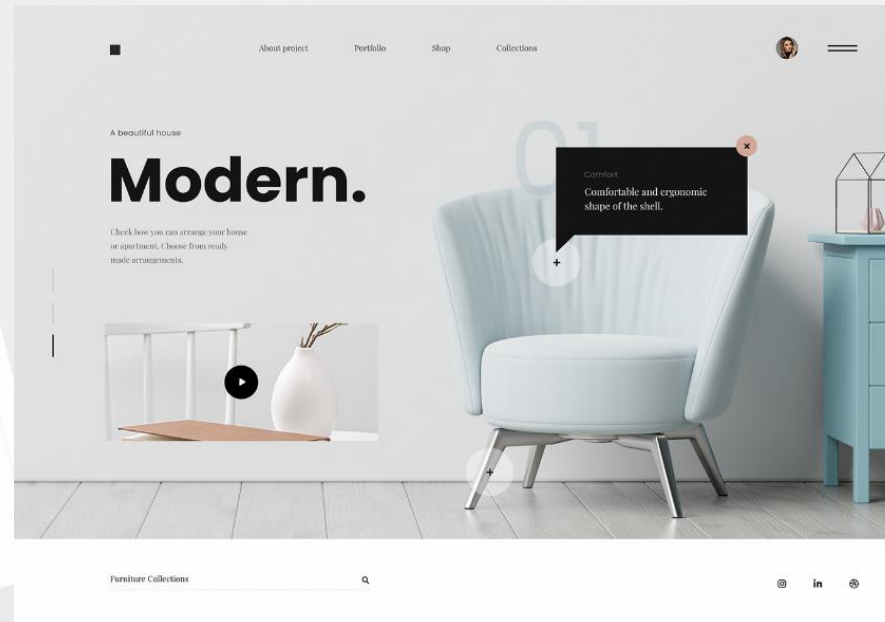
About project Portfolio Shop Collections

A beautiful house

Modern.

Check how you can arrange your house or apartment. Choose from ready made arrangements.

01

Comfort

Comfortable and ergonomic shape of the shell.

×

+

+

Furniture Collections

in